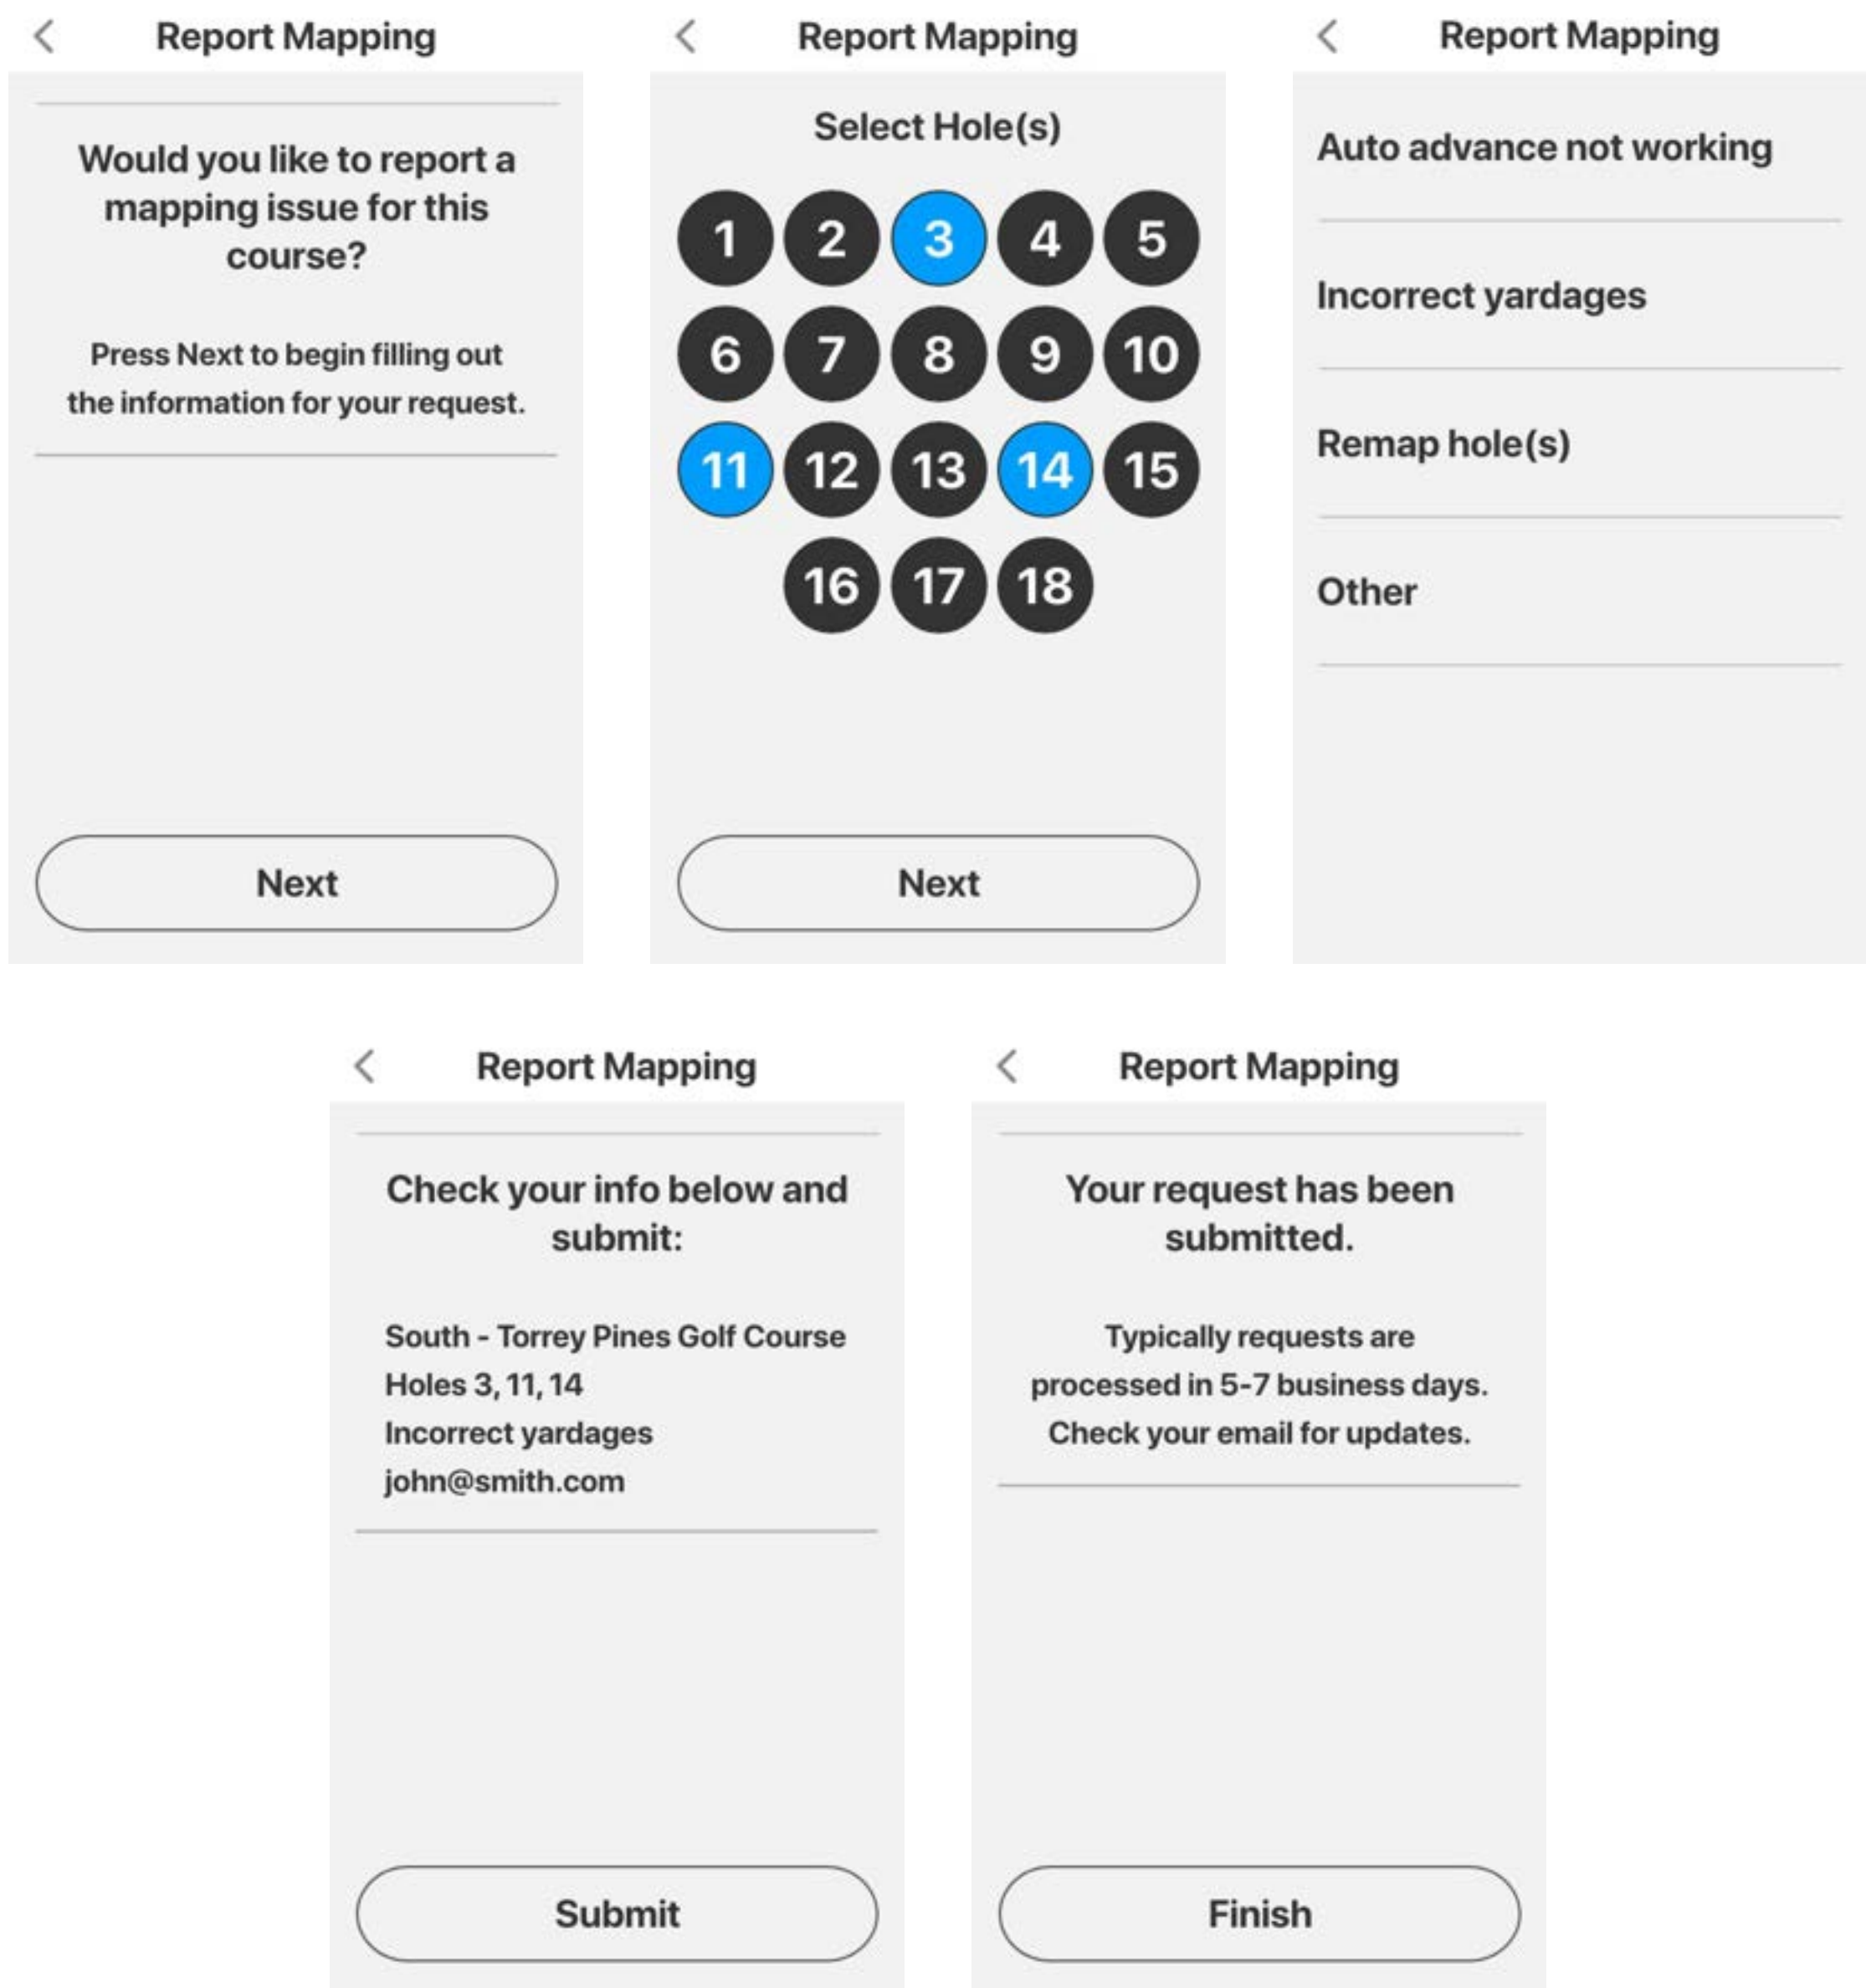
Report Mapping

Would you like to report a mapping issue for this course?

Press Next to begin filling out the information for your request.

Next

Report Mapping

Select Hole(s)

1 2 3 4 5
6 7 8 9 10
11 12 13 14 15
16 17 18

Next

Report Mapping

Auto advance not working

Incorrect yardages

Remap hole(s)

Other

Report Mapping

Check your info below and submit:

South - Torrey Pines Golf Course
Holes 3, 11, 14
Incorrect yardages
john@smith.com

Submit

Report Mapping

Your request has been submitted.

Typically requests are processed in 5-7 business days. Check your email for updates.

Finish